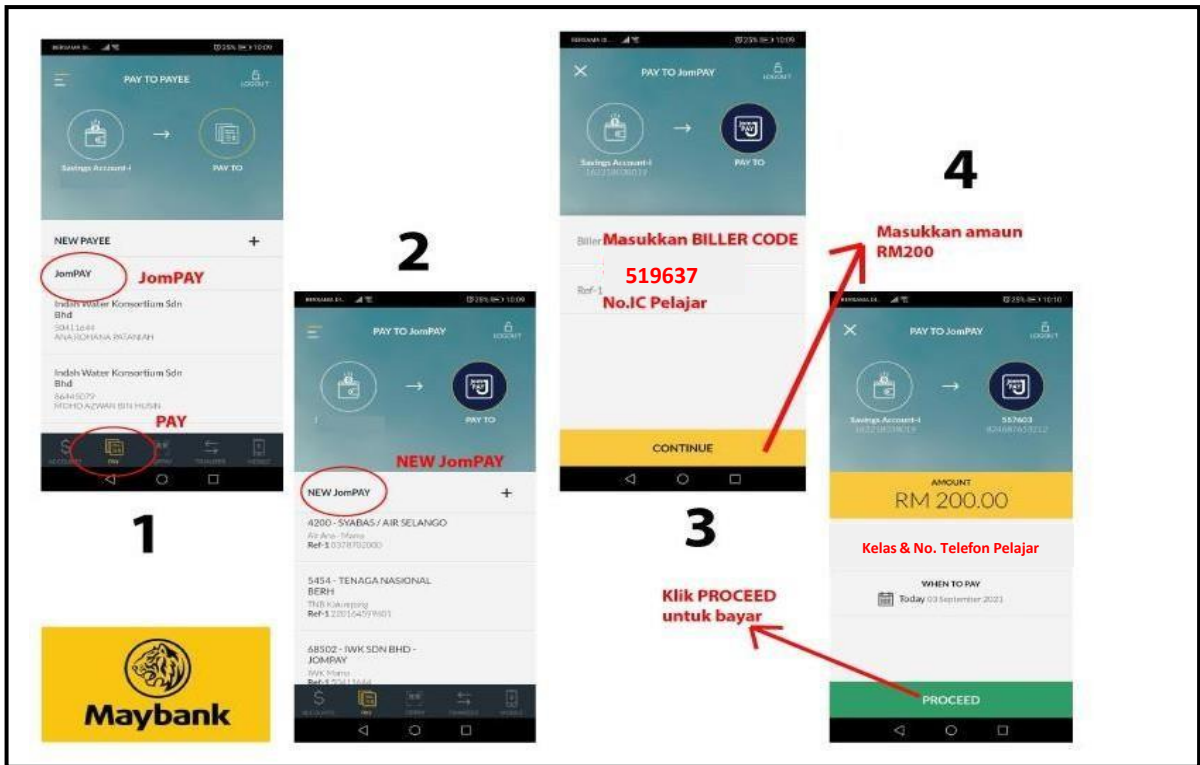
PAY TO PAYEE

LOGOUT

Savings Account-i

PAY TO

NEW PAYEE +

JomPAY

JomPAY

Indah Water Konsortium Sdn Bhd
50411644
ANA ROHANA PATANIAH

Indah Water Konsortium Sdn Bhd
86445079
MOHD AZWAN BIN HUSIN

PAY

ACCOUNTS PAY TRANSFER

1

Maybank

2

PAY TO JomPAY

LOGOUT

PAY TO

NEW JomPAY

NEW JomPAY +

4200 - SYABAS / AIR SELANGO
Air Ana - Mama
Ref-1 0378702000

5454 - TENAGA NASIONAL BERH
TNB Kakerping
Ref-1 220164597601

68502 - IWK SDN BHD - JOMPAY
IWK Mama
Ref-1 50411644

PAY TO JomPAY

LOGOUT

Savings Account-i
162258038013

PAY TO

Biller Masukkan BILLER CODE

519637

Ref-1

No.IC Pelajar

CONTINUE

3

4

Masukkan amaun RM200

PAY TO JomPAY

LOGOUT

Savings Account-i
162258038013

557603
824687653212

AMOUNT

RM 200.00

Kelas & No. Telefon Pelajar

WHEN TO PAY

Today 03 September 2021

Klik PROCEED untuk bayar

PROCEED